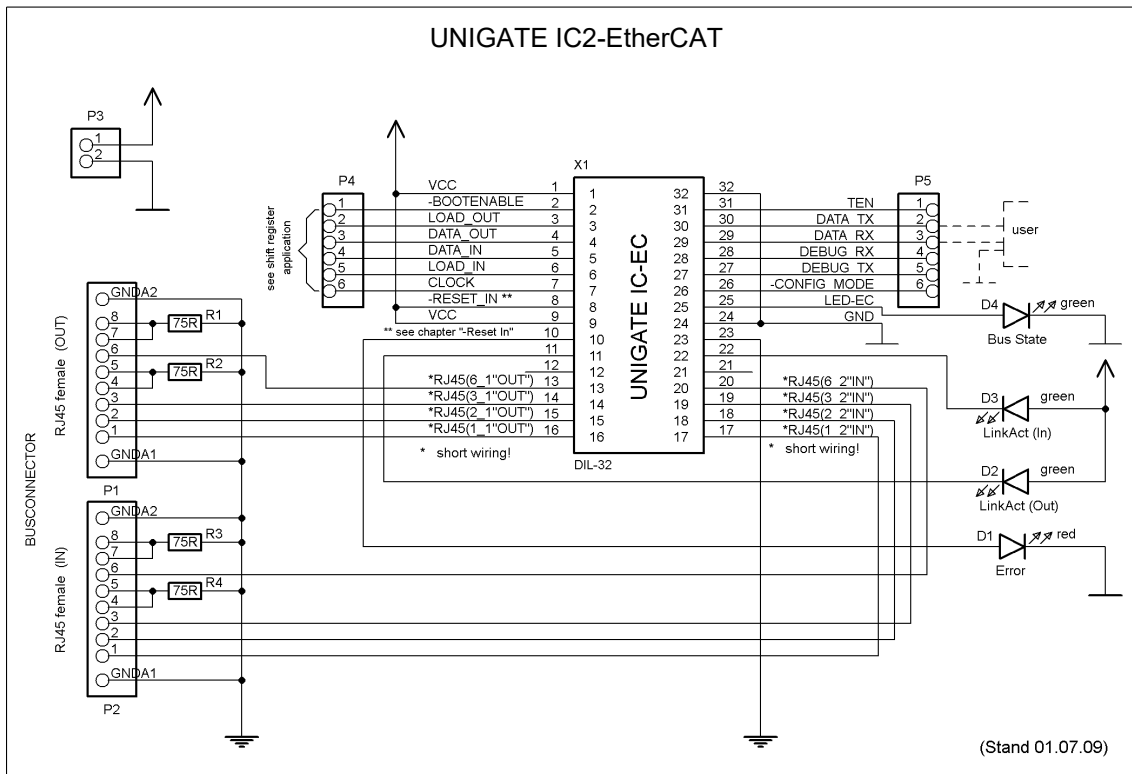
UNIGATE IC2-EtherCAT

P3
1
2

see shift register application

P4
1
2
3
4
5
6

VCC
-BOOTENABLE
LOAD_OUT
DATA_OUT
DATA_IN
LOAD_IN
CLOCK
-RESET_IN **
VCC
** see chapter "-Reset In"

X1
1 2 3 4 5 6 7 8 9 10 11 12 13 14 15 16

UNIGATE IC-EC

32 31 30 29 28 27 26 25 24 23 22 21 20 19 18 17

DIL-32

*RJ45(6_1"OUT") 13
*RJ45(3_1"OUT") 14
*RJ45(2_1"OUT") 15
*RJ45(1_1"OUT") 16
* short wiring!

20 *RJ45(6_2"IN")
19 *RJ45(3_2"IN")
18 *RJ45(2_2"IN")
17 *RJ45(1_2"IN")
* short wiring!

TEN
DATA_TX
DATA_RX
DEBUG_RX
DEBUG_TX
-CONFIG_MODE
LED-EC
GND

P5
1
2
3
4
5
6
user

D4 green
Bus State

D3 green
LinkAct (In)

D2 green
LinkAct (Out)

D1 red
Error

BUSCONNECTOR

RJ45 female (OUT)
GNDA2
8
7
6
5
4
3
2
1
GNDA1
R1 75R
R2 75R

P1
GNDA2
8
7
6
5
4
3
2
1
GNDA1
R3 75R
R4 75R
RJ45 female (IN)
P2

(Stand 01.07.09)